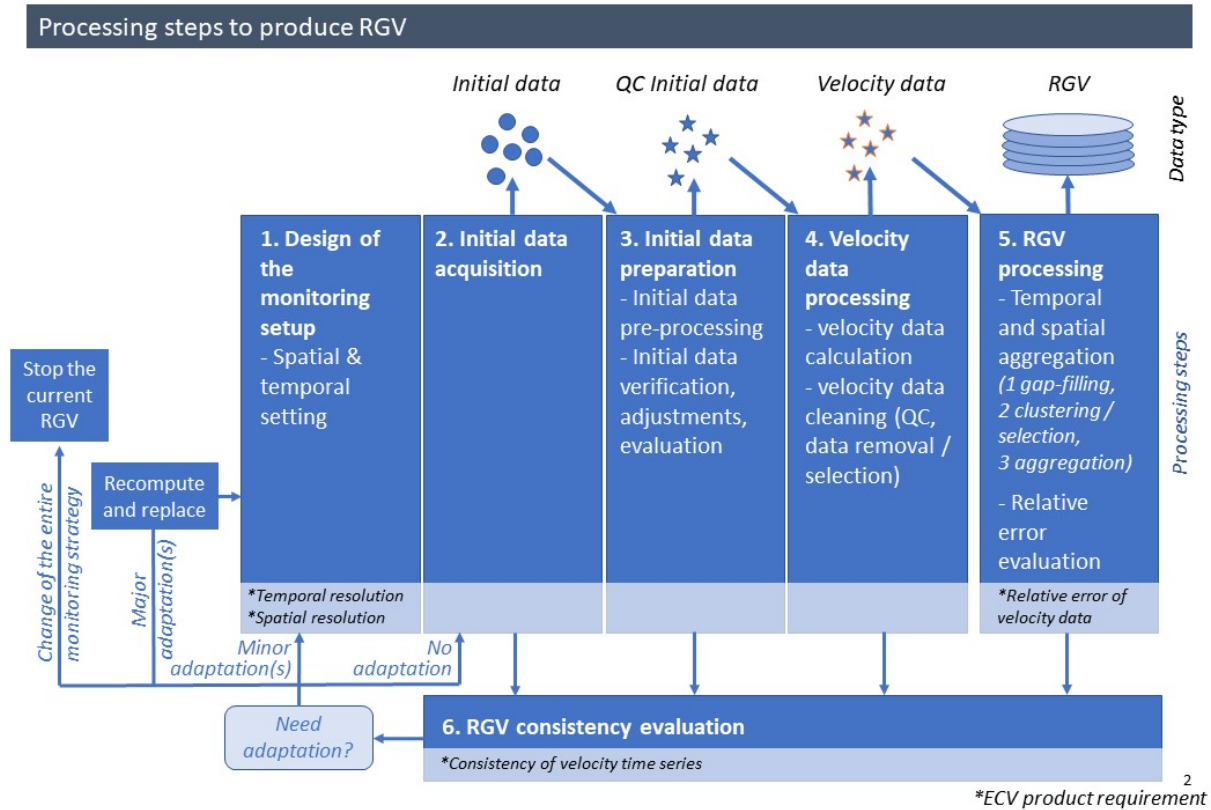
Processing steps to produce RGV

Initial data

QC Initial data

Velocity data

RGV

Data type

1. Design of the monitoring setup
- Spatial & temporal setting

*Temporal resolution
*Spatial resolution

2. Initial data acquisition

3. Initial data preparation
- Initial data pre-processing
- Initial data verification, adjustments, evaluation

4. Velocity data processing
- velocity data calculation
- velocity data cleaning (QC, data removal / selection)

5. RGV processing
- Temporal and spatial aggregation
(1 gap-filling, 2 clustering / selection, 3 aggregation)
- Relative error evaluation

*Relative error of velocity data

Processing steps

Stop the current RGV

Recompute and replace

Change of the entire monitoring strategy

Major adaptation(s)

Minor adaptation(s)

No adaptation

Need adaptation?

6. RGV consistency evaluation

*Consistency of velocity time series

2

*ECV product requirement